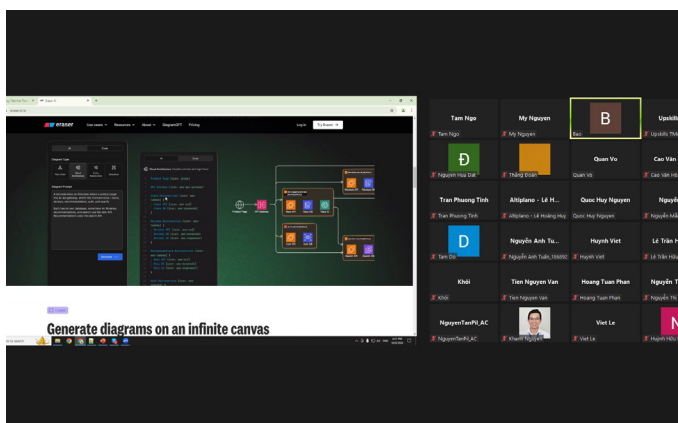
eraser Use cases Resources About DiagramGPT Pricing Log In Try Eraser

Generate diagrams on an infinite canvas

Tam Ngo
Tam Ngo
My Nguyen
My Nguyen
B
Bao
Upskills
Upskills Th
Đ
Nguyen Hoa Dat
Thắng Đoàn
Quan Vo
Quan Vo
Cao Văn
Cao Văn H
Tran Phuong Tinh
Tran Phuong Tinh
Altiplano - Lê H...
Altiplano - Lê Hoàng Huy
Quoc Huy Nguyen
Quoc Huy Nguyen
Nguyễ
D
Tam Do
Nguyễn Anh Tu...
Nguyễn Anh Tuấn_106892
Huynh Viet
Huynh Viet
Lê Trần H
Lê Trần Hả
Khôi
Khôi
Tien Nguyen Van
Tien Nguyen Van
Hoang Tuan Phan
Hoang Tuan Phan
Nguyễn T
Nguyễn Thị
NguyenTanPil_AC
NguyenTanPil_AC
Khanh Nguyen
Viet Le
Viet Le
N
Huynh Hữu